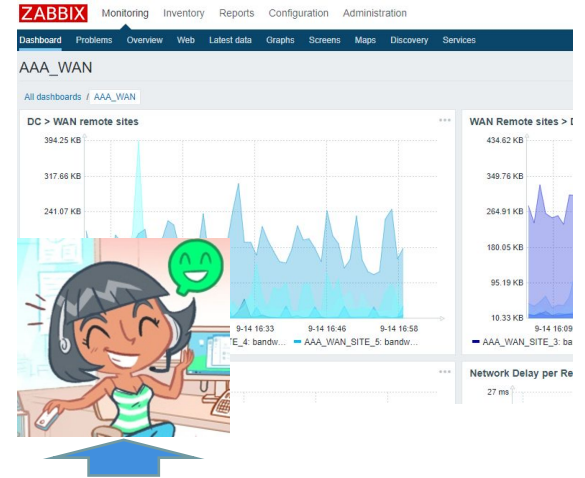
ZABBIX Monitoring Inventory Reports Configuration Administration

Dashboard Problems Overview Web Latest data Graphs Screens Maps Discovery Services

AAA_WAN

All dashboards / AAA_WAN

DC > WAN remote sites

394.25 KB
317.66 KB
241.07 KB

9-14 16:33 9-14 16:46 9-14 16:58

TE_4: bandw... AAA_WAN_SITE_5: bandw...

WAN Remote sites > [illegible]

434.62 KB
349.76 KB
264.91 KB
180.05 KB
95.19 KB
10.33 KB

9-14 16:09

AAA_WAN_SITE_3: ba

Network Delay per Re

27 ms